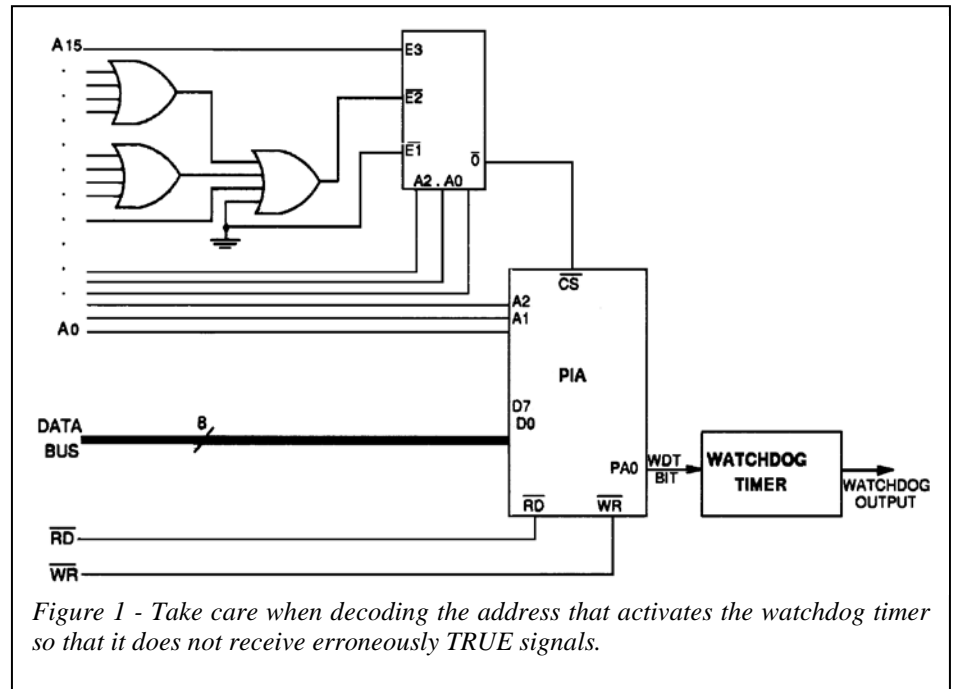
A15

E3

$\overline{E2}$

$\overline{E1}$

$\overline{0}$

A2 . A0

$\overline{CS}$

A2

A1

A0

PIA

D7

D0

DATA BUS

8

PA0

WDT BIT

WATCHDOG TIMER

WATCHDOG OUTPUT

$\overline{RD}$

$\overline{WR}$

$\overline{RD}$

$\overline{WR}$

*Figure 1 - Take care when decoding the address that activates the watchdog timer so that it does not receive erroneously TRUE signals.*